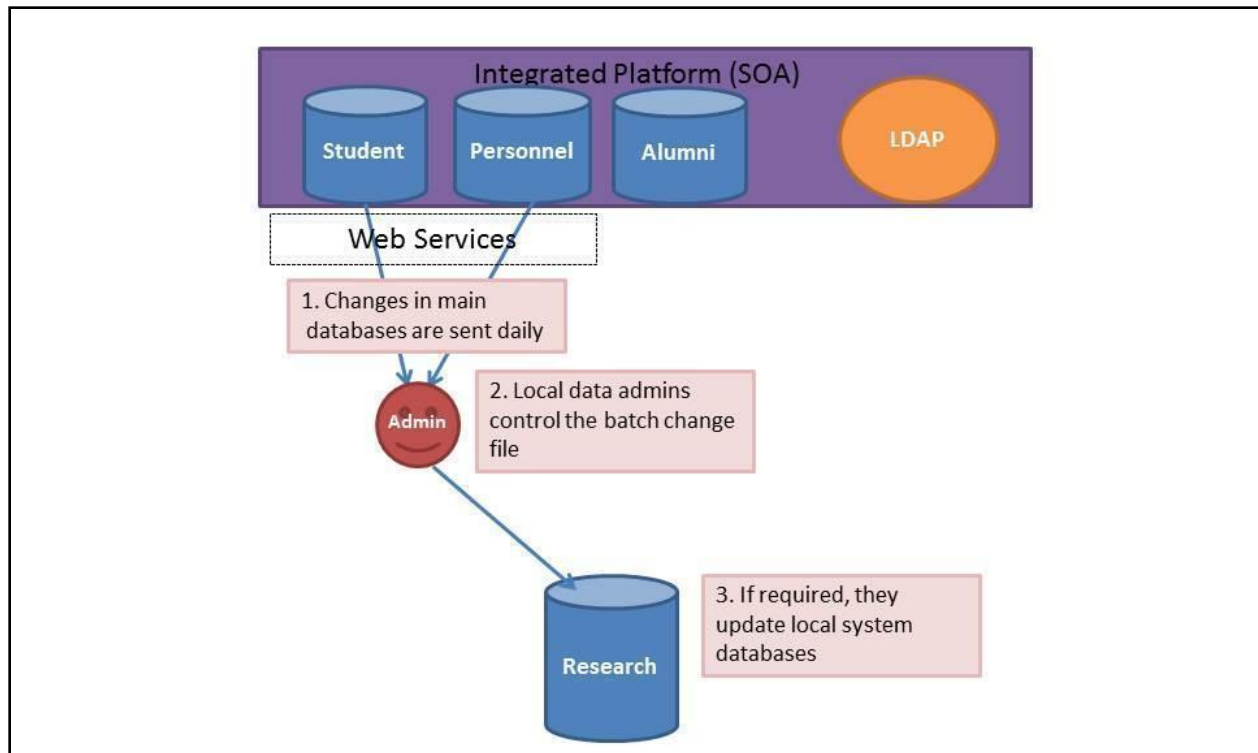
Integrated Platform (SOA)

Student

Personnel

Alumni

LDAP

Web Services

1. Changes in main databases are sent daily

Admin

2. Local data admins control the batch change file

Research

3. If required, they update local system databases